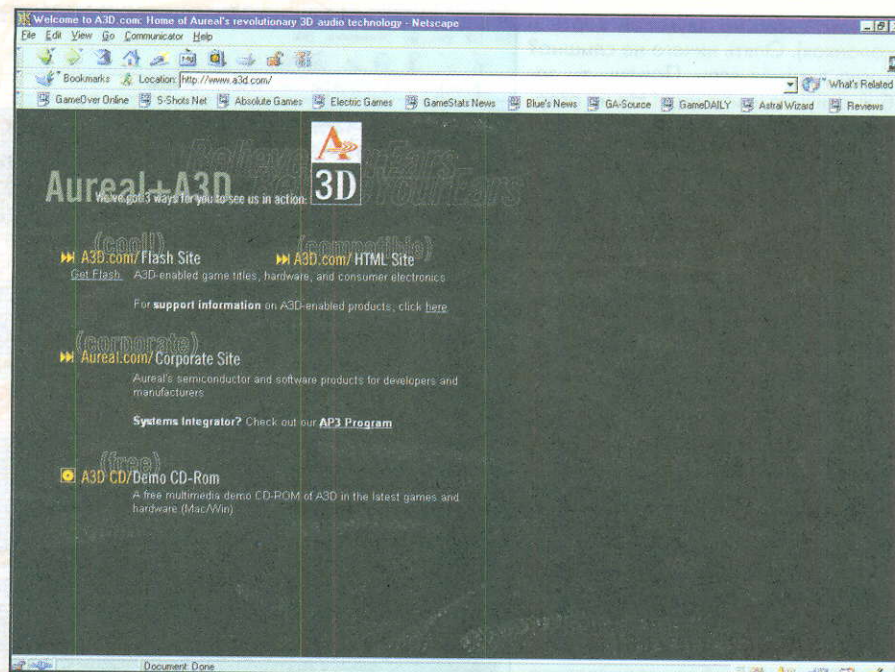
Welcome to A3D.com: Home of Aureal's revolutionary 3D audio technology - Netscape

File Edit View Go Communicator Help

Bookmarks Location: http://www.a3d.com/

What's Related

GameOver Online S-Shots Net Absolute Games Electric Games GameStats News Blue's News GA-Source GameDAILY Astral Wizard Reviews

Believe Your Ears

Aureal+A3D

3D

We've got 3 ways for you to see us in action:

(cool!)

A3D.com/ Flash Site

Get Flash

(compatible)

A3D.com/ HTML Site

A3D-enabled game titles, hardware, and consumer electronics

For support information on A3D-enabled products, click here

(corporate)

Aureal.com/ Corporate Site

Aureal's semiconductor and software products for developers and manufacturers

Systems Integrator? Check out our AP3 Program

(free)

A3D CD/ Demo CD-Rom

A free multimedia demo CD-ROM of A3D in the latest games and hardware (Mac/Win)

Document: Done